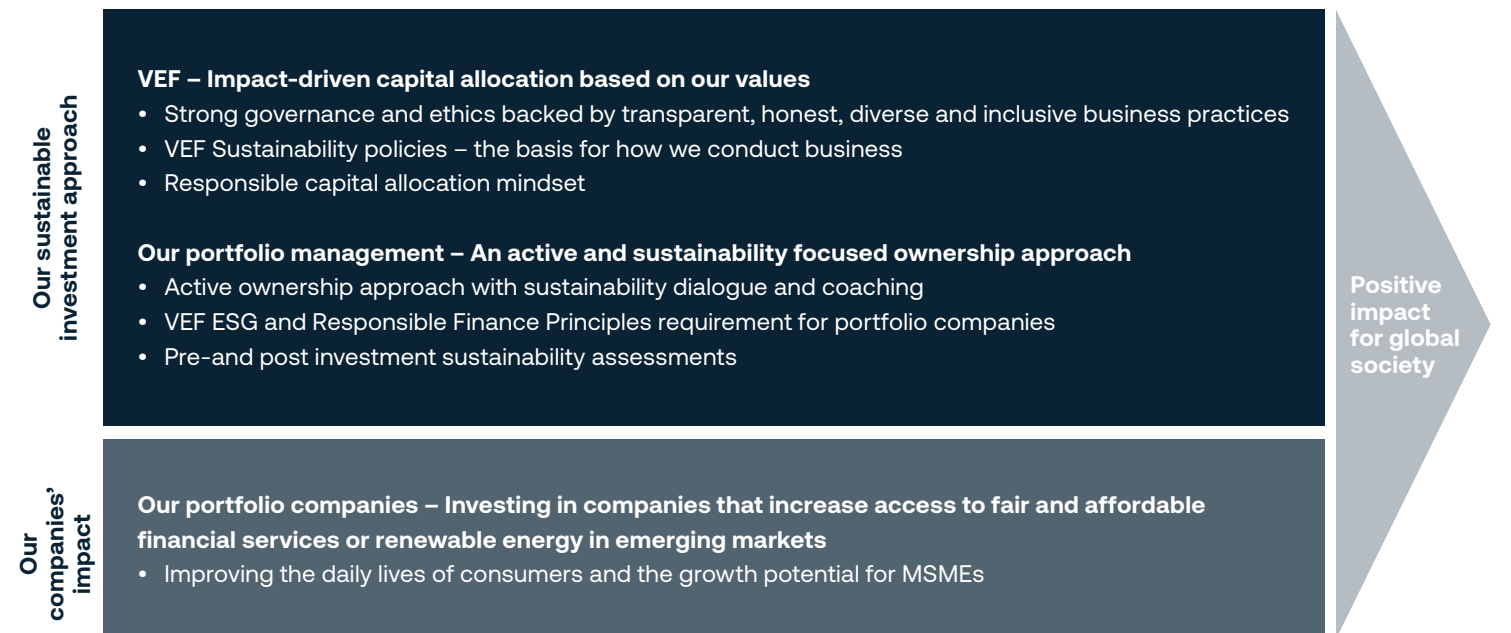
Our sustainable investment approach

VEF – Impact-driven capital allocation based on our values
• Strong governance and ethics backed by transparent, honest, diverse and inclusive business practices
• VEF Sustainability policies – the basis for how we conduct business
• Responsible capital allocation mindset

Our portfolio management – An active and sustainability focused ownership approach
• Active ownership approach with sustainability dialogue and coaching
• VEF ESG and Responsible Finance Principles requirement for portfolio companies
• Pre-and post investment sustainability assessments

Our companies' impact

Our portfolio companies – Investing in companies that increase access to fair and affordable financial services or renewable energy in emerging markets
• Improving the daily lives of consumers and the growth potential for MSMEs

Positive impact for global society